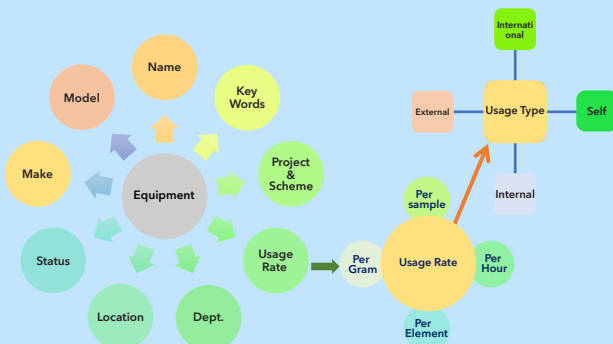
Name

Key Words

Model

Project & Scheme

Make

Equipment

Usage Rate

Status

Location

Dept.

Internati onal

External

Usage Type

Self

Internal

Per sample

Per Gram

Usage Rate

Per Hour

Per Element